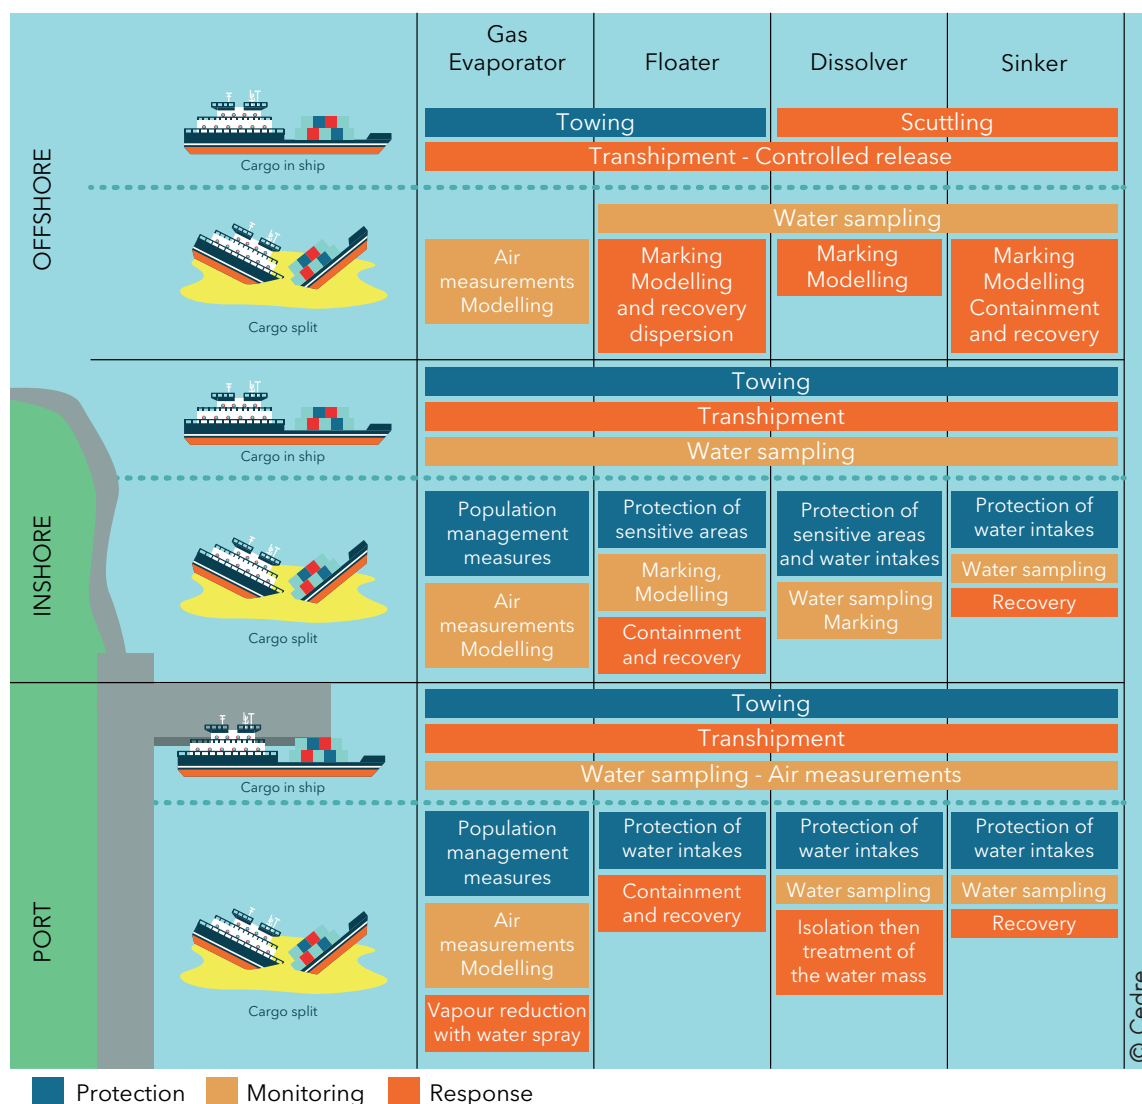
Gas Evaporator | Floater | Dissolver | Sinker

OFFSHORE

Cargo in ship

Towing

Scuttling

Transhipment - Controlled release

Cargo split

Water sampling

Air measurements Modelling

Marking Modelling and recovery dispersion

Marking Modelling

Marking Modelling Containment and recovery

INSHORE

Cargo in ship

Towing

Transhipment

Water sampling

Cargo split

Population management measures

Air measurements Modelling

Protection of sensitive areas

Marking, Modelling

Containment and recovery

Protection of sensitive areas and water intakes

Water sampling Marking

Protection of water intakes

Water sampling

Recovery

PORT

Cargo in ship

Towing

Transhipment

Water sampling - Air measurements

Cargo split

Population management measures

Air measurements Modelling

Vapour reduction with water spray

Protection of water intakes

Containment and recovery

Protection of water intakes

Water sampling

Isolation then treatment of the water mass

Protection of water intakes

Water sampling

Recovery

© Cedre

Protection Monitoring Response